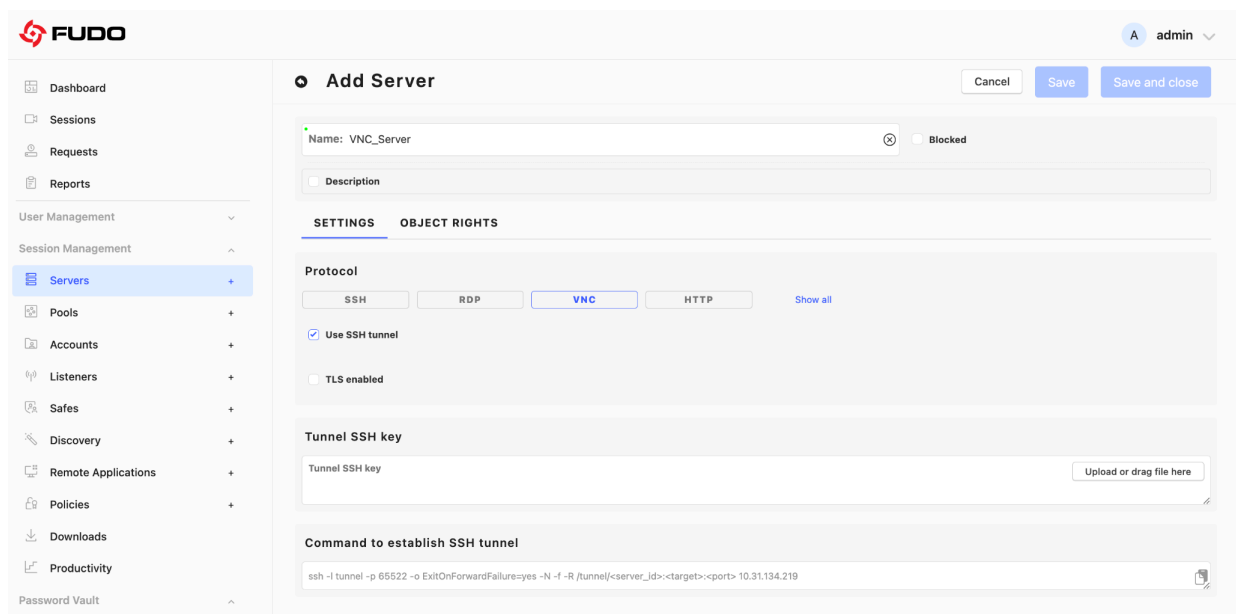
FUDO

A admin

Dashboard
Sessions
Requests
Reports
User Management
Session Management
Servers +
Pools +
Accounts +
Listeners +
Safes +
Discovery +
Remote Applications +
Policies +
Downloads
Productivity
Password Vault

Add Server

Cancel Save Save and close

Name: VNC_Server

Blocked

Description

SETTINGS OBJECT RIGHTS

Protocol

SSH RDP VNC HTTP Show all

Use SSH tunnel

TLS enabled

Tunnel SSH key

Tunnel SSH key

Upload or drag file here

Command to establish SSH tunnel

ssh -l tunnel -p 65522 -o ExitOnForwardFailure=yes -N -f -R /tunnel/<server_id>:<target>:<port> 10.31.134.219